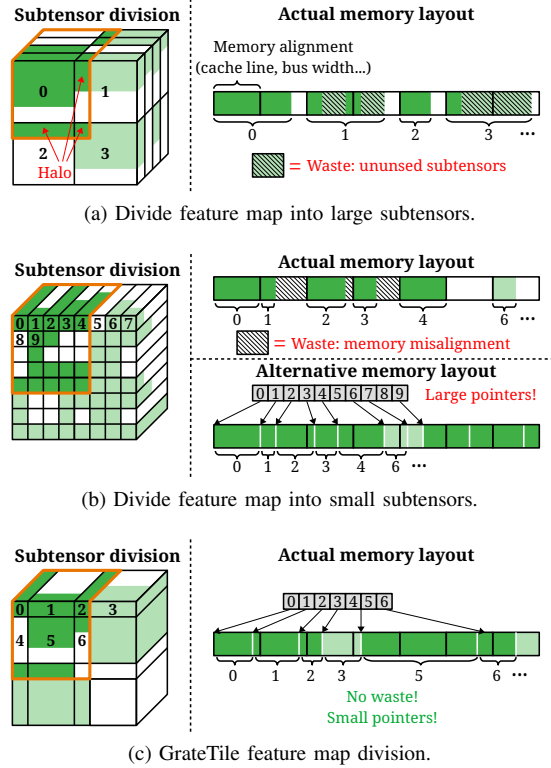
Subtensor division

Actual memory layout

Memory alignment (cache line, bus width...)

0 1 2 3

Halo

0 1 2 3 ...

= Waste: ununsed subtensors

(a) Divide feature map into large subtensors.

Subtensor division

Actual memory layout

0 1 2 3 4 5 6 7
8 9

0 1 2 3 4 6 ...

= Waste: memory misalignment

Alternative memory layout

0 1 2 3 4 5 6 7 8 9

Large pointers!

0 1 2 3 4 6 ...

(b) Divide feature map into small subtensors.

Subtensor division

Actual memory layout

0 1 2 3
4 5 6

0 1 2 3 4 5 6

0 1 2 3 5 6 ...

No waste!
Small pointers!

(c) GrateTile feature map division.